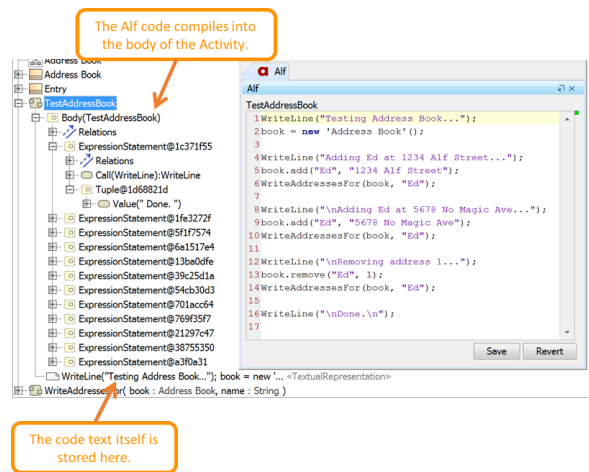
The Alf code compiles into the body of the Activity.

Address Book
Address Book
Entry
TestAddressBook
Body(TestAddressBook)
Relations
ExpressionStatement@1c371f55
Relations
Call(WriteLine):WriteLine
Tuple@1d68821d
Value(" Done. ")
ExpressionStatement@1fe3272f
ExpressionStatement@5f1f7574
ExpressionStatement@6a1517e4
ExpressionStatement@13ba0dfe
ExpressionStatement@39c25d1a
ExpressionStatement@54cb30d3
ExpressionStatement@701acc64
ExpressionStatement@769f35f7
ExpressionStatement@21297c47
ExpressionStatement@38755350
ExpressionStatement@a3f0a31
WriteLine("Testing Address Book..."); book = new '... «TextualRepresentation»
WriteAddressesFor( book : Address Book, name : String )

Alf
Alf
TestAddressBook
1 WriteLine("Testing Address Book...");
2 book = new 'Address Book'();
3
4 WriteLine("Adding Ed at 1234 Alf Street...");
5 book.add("Ed", "1234 Alf Street");
6 WriteAddressesFor(book, "Ed");
7
8 WriteLine("\nAdding Ed at 5678 No Magic Ave...");
9 book.add("Ed", "5678 No Magic Ave");
10 WriteAddressesFor(book, "Ed");
11
12 WriteLine("\nRemoving address 1...");
13 book.remove("Ed", 1);
14 WriteAddressesFor(book, "Ed");
15
16 WriteLine("\nDone.\n");
17
Save
Revert

The code text itself is stored here.